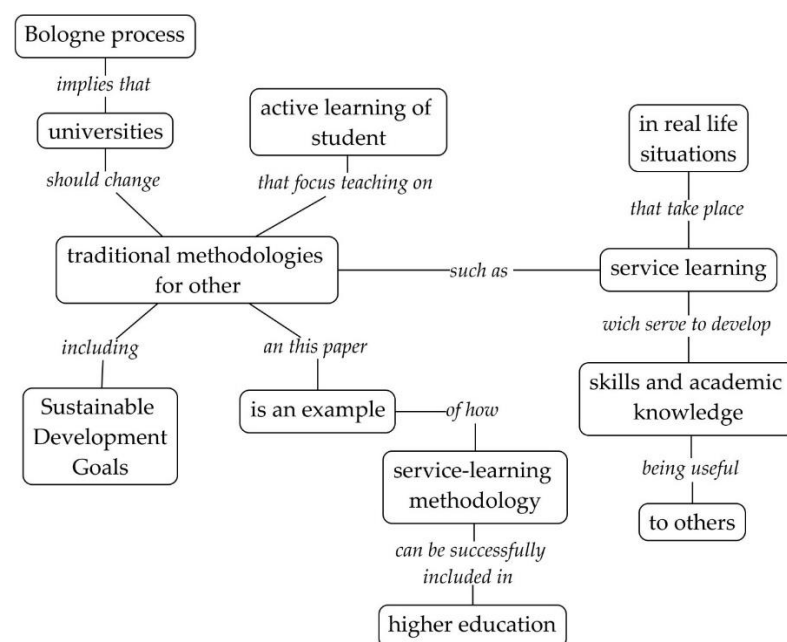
Bologne process

implies that

universities

should change

active learning of student

that focus teaching on

traditional methodologies for other

including

Sustainable Development Goals

an this paper

is an example

of how

service-learning methodology

can be successfully included in

higher education

such as

in real life situations

that take place

service learning

wich serve to develop

skills and academic knowledge

being useful

to others